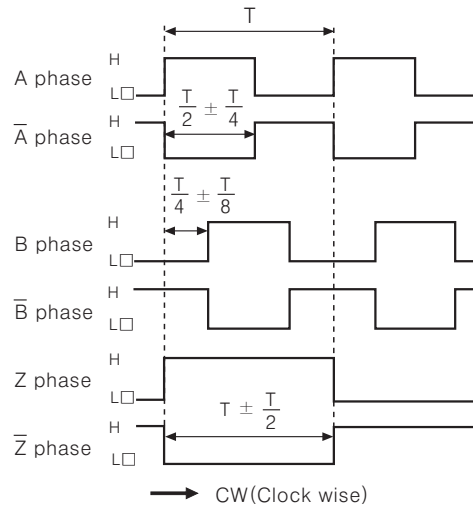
T

A phase H L□

$\frac{T}{2} \pm \frac{T}{4}$

$\overline{A}$ phase H L□

$\frac{T}{4} \pm \frac{T}{8}$

B phase H L□

$\overline{B}$ phase H L□

Z phase H L□

$T \pm \frac{T}{2}$

$\overline{Z}$ phase H L□

CW(Clock wise)